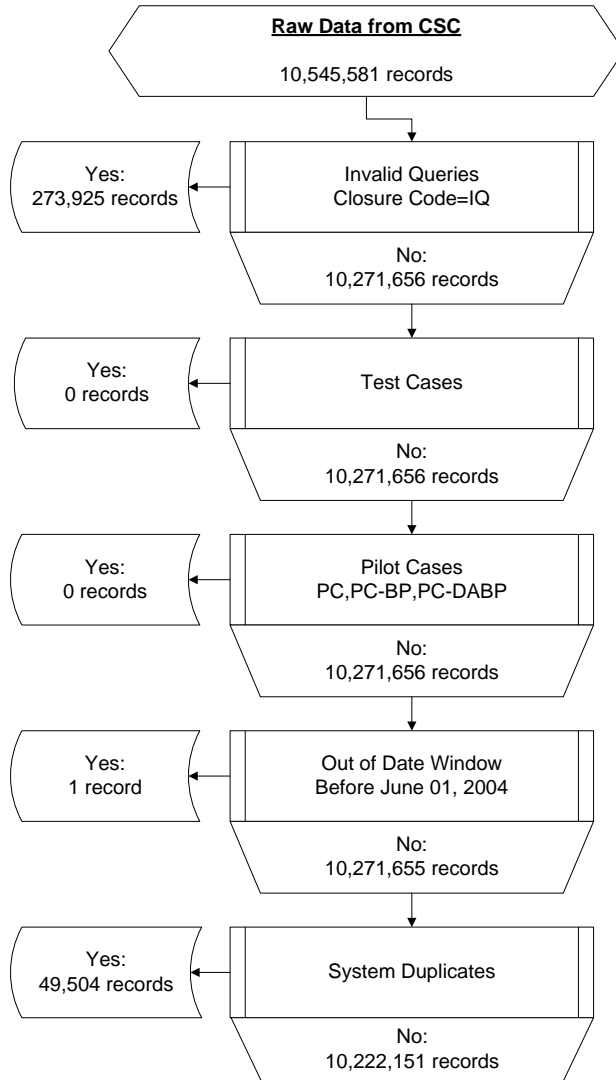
Raw Data from CSC

10,545,581 records

Yes:
273,925 records

Invalid Queries
Closure Code=IQ

No:
10,271,656 records

Yes:
0 records

Test Cases

No:
10,271,656 records

Yes:
0 records

Pilot Cases
PC,PC-BP,PC-DABP

No:
10,271,656 records

Yes:
1 record

Out of Date Window
Before June 01, 2004

No:
10,271,655 records

Yes:
49,504 records

System Duplicates

No:
10,222,151 records